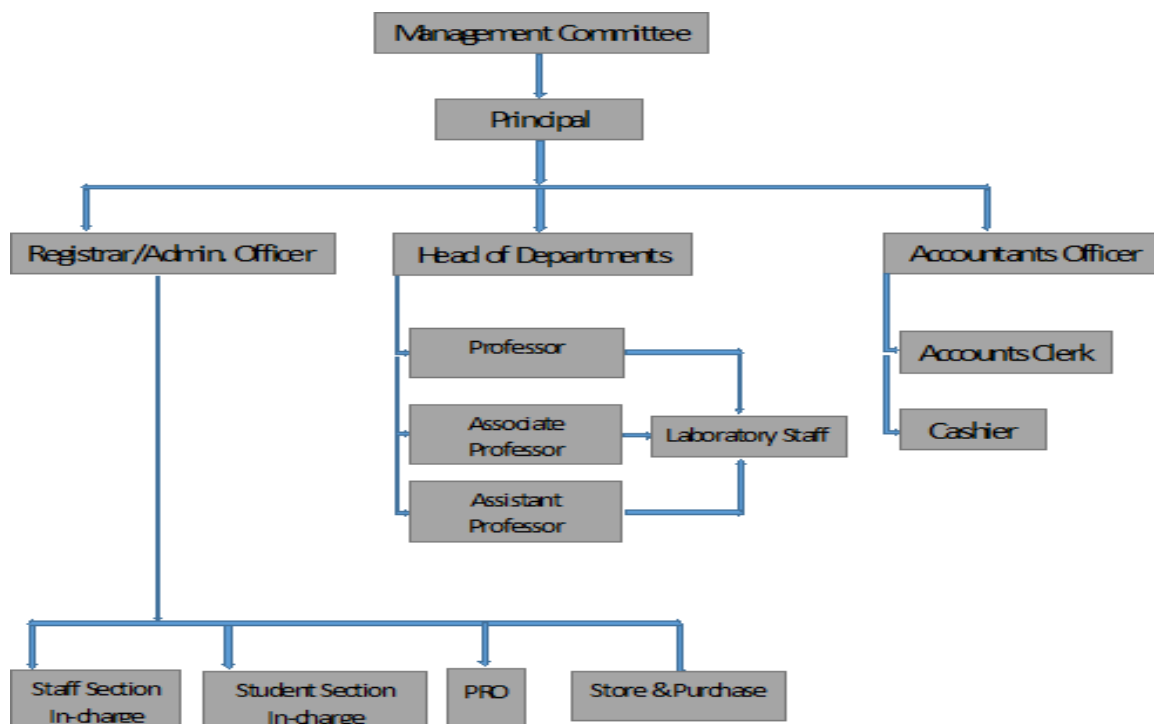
Management Committee

Principal

Registrar/Admin. Officer

Head of Departments

Accountants Officer

Professor

Associate Professor

Assistant Professor

Laboratory Staff

Accounts Clerk

Cashier

Staff Section In-charge

Student Section In-charge

PRO

Store & Purchase